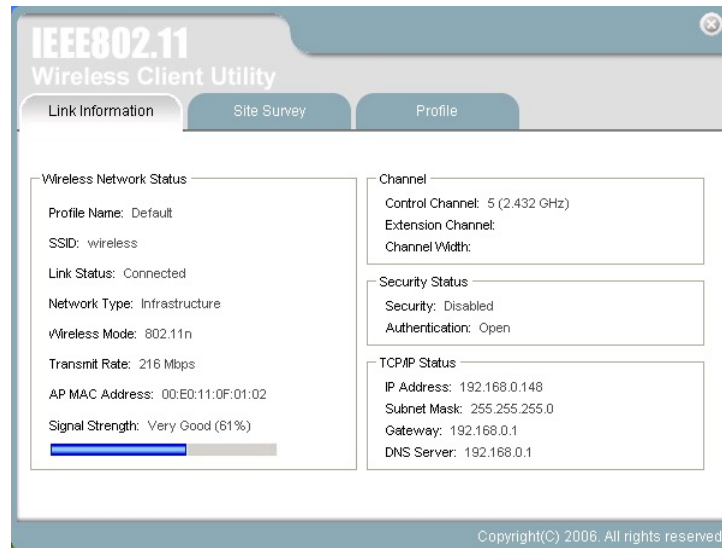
IEEE802.11
Wireless Client Utility

Link Information | Site Survey | Profile

Wireless Network Status
Profile Name: Default
SSID: wireless
Link Status: Connected
Network Type: Infrastructure
Wireless Mode: 802.11n
Transmit Rate: 216 Mbps
AP MAC Address: 00:E0:11:0F:01:02
Signal Strength: Very Good (61%)

Channel
Control Channel: 5 (2.432 GHz)
Extension Channel:
Channel Width:

Security Status
Security: Disabled
Authentication: Open

TCP/IP Status
IP Address: 192.168.0.148
Subnet Mask: 255.255.255.0
Gateway: 192.168.0.1
DNS Server: 192.168.0.1

Copyright(C) 2006. All rights reserved